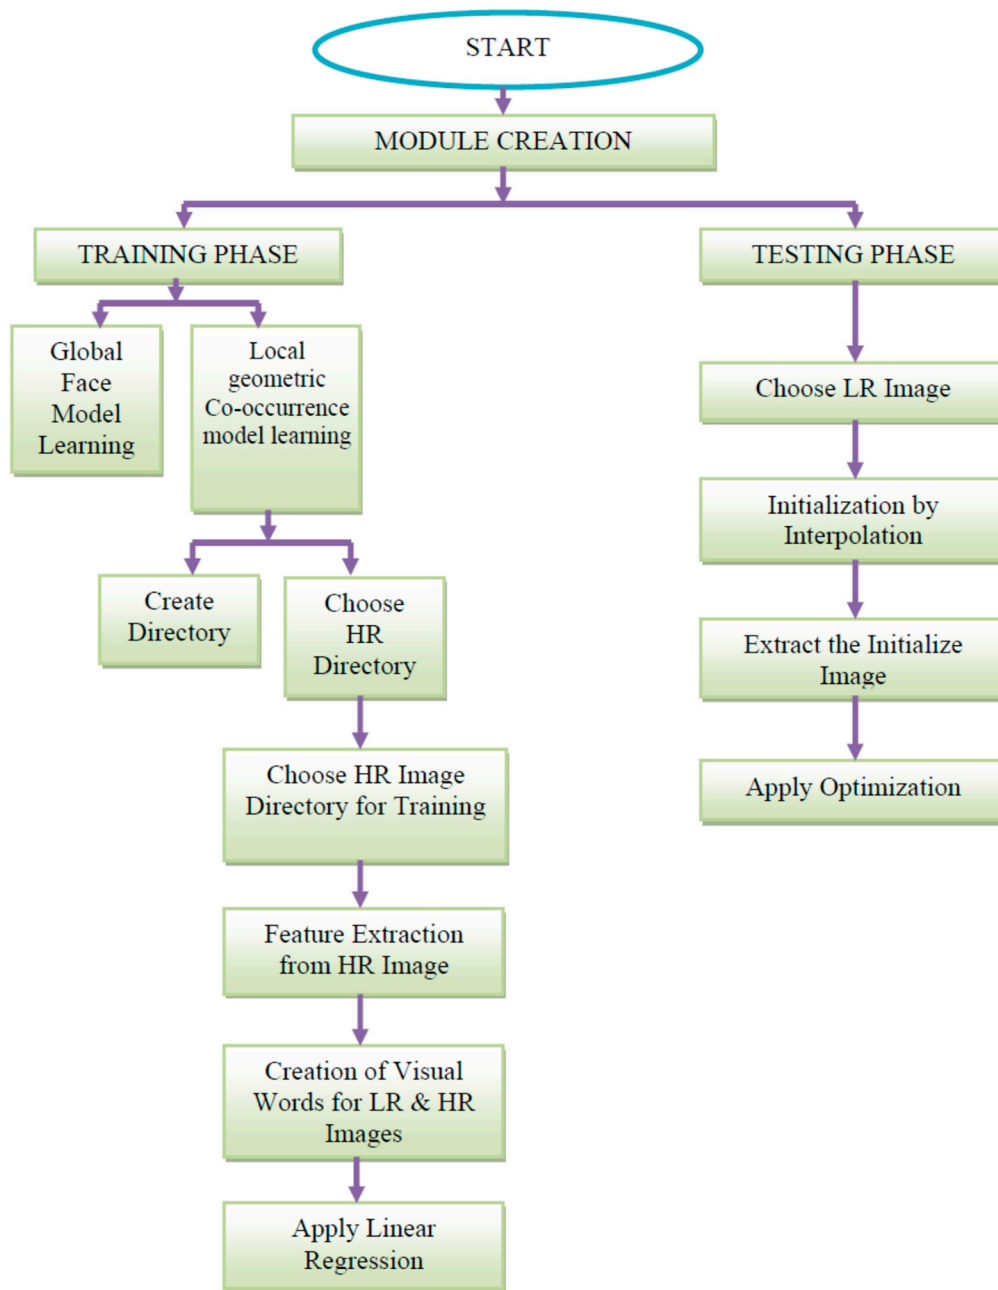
START

MODULE CREATION

TRAINING PHASE

Global Face Model Learning

Local geometric Co-occurrence model learning

Create Directory

Choose HR Directory

Choose HR Image Directory for Training

Feature Extraction from HR Image

Creation of Visual Words for LR & HR Images

Apply Linear Regression

TESTING PHASE

Choose LR Image

Initialization by Interpolation

Extract the Initialize Image

Apply Optimization